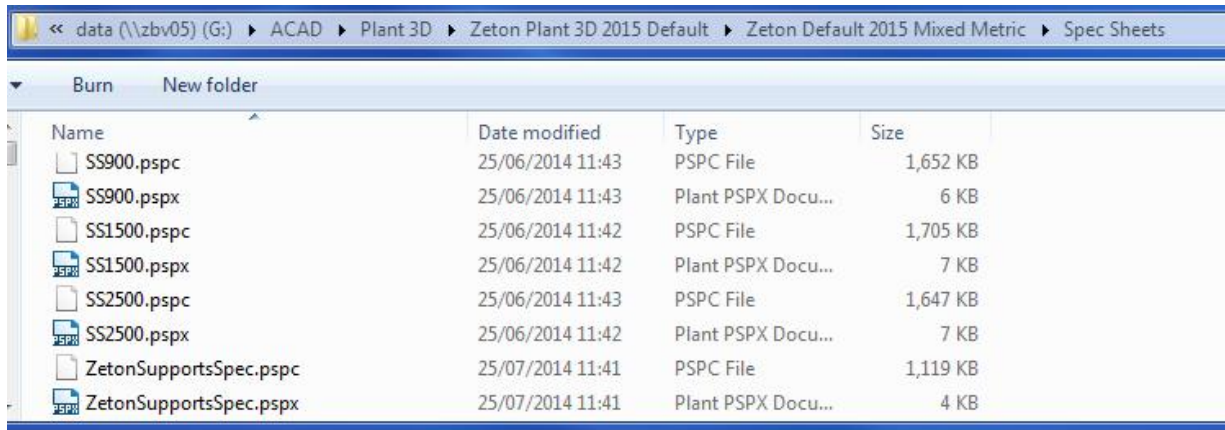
« data (\\zbv05) (G:) ▸ ACAD ▸ Plant 3D ▸ Zeton Plant 3D 2015 Default ▸ Zeton Default 2015 Mixed Metric ▸ Spec Sheets

Burn New folder

| Name | Date modified | Type | Size |
|---|---|---|---|
| SS900.pspc | 25/06/2014 11:43 | PSPC File | 1,652 KB |
| SS900.pspx | 25/06/2014 11:43 | Plant PSPX Docu... | 6 KB |
| SS1500.pspc | 25/06/2014 11:42 | PSPC File | 1,705 KB |
| SS1500.pspx | 25/06/2014 11:42 | Plant PSPX Docu... | 7 KB |
| SS2500.pspc | 25/06/2014 11:43 | PSPC File | 1,647 KB |
| SS2500.pspx | 25/06/2014 11:42 | Plant PSPX Docu... | 7 KB |
| ZetonSupportsSpec.pspc | 25/07/2014 11:41 | PSPC File | 1,119 KB |
| ZetonSupportsSpec.pspx | 25/07/2014 11:41 | Plant PSPX Docu... | 4 KB |